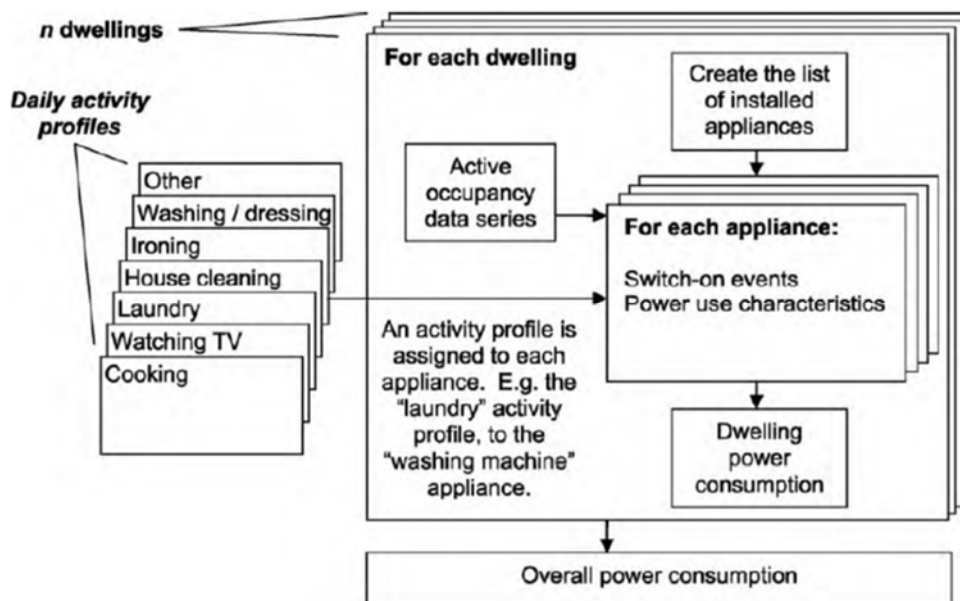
n dwellings

Daily activity profiles

Other
Washing / dressing
Ironing
House cleaning
Laundry
Watching TV
Cooking

For each dwelling

Create the list of installed appliances

Active occupancy data series

For each appliance:

Switch-on events
Power use characteristics

An activity profile is assigned to each appliance. E.g. the "laundry" activity profile, to the "washing machine" appliance.

Dwelling power consumption

Overall power consumption